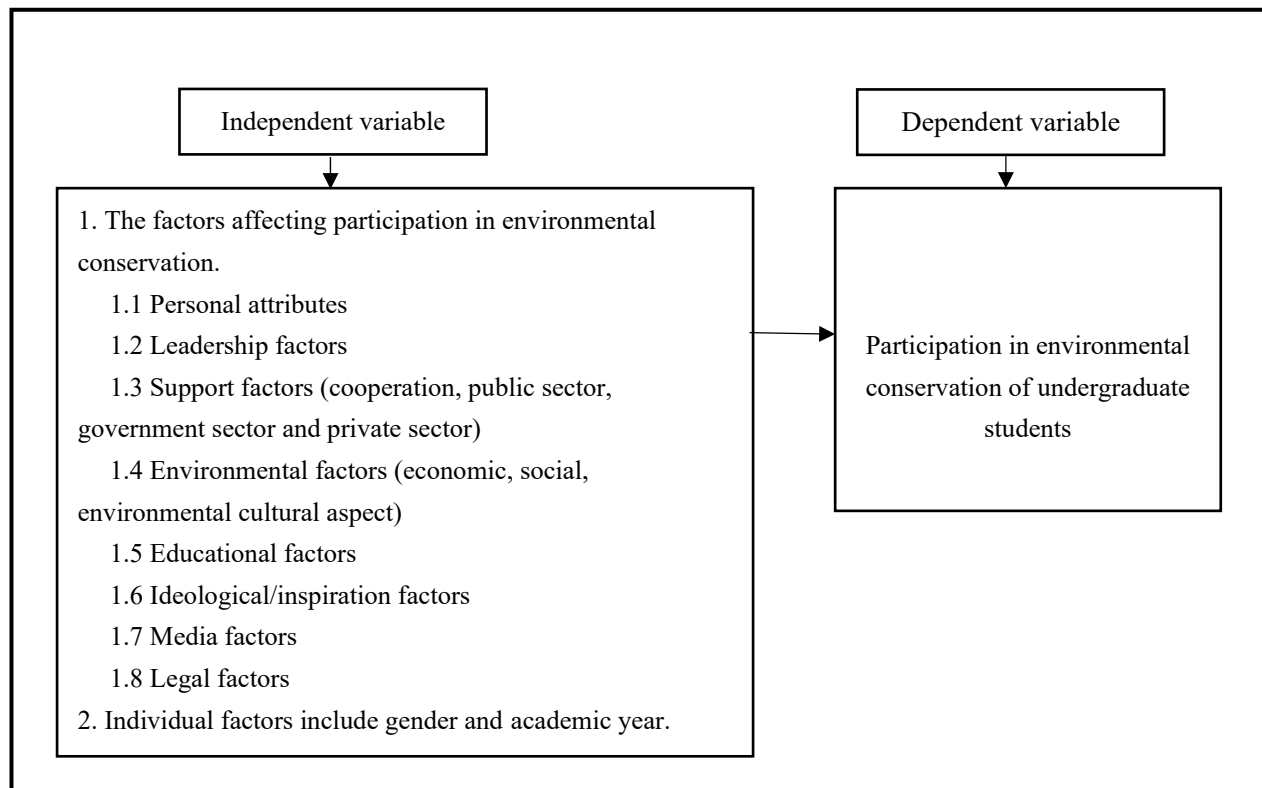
Independent variable

1. The factors affecting participation in environmental conservation.

1.1 Personal attributes

1.2 Leadership factors

1.3 Support factors (cooperation, public sector, government sector and private sector)

1.4 Environmental factors (economic, social, environmental cultural aspect)

1.5 Educational factors

1.6 Ideological/inspiration factors

1.7 Media factors

1.8 Legal factors

2. Individual factors include gender and academic year.

Dependent variable

Participation in environmental conservation of undergraduate students